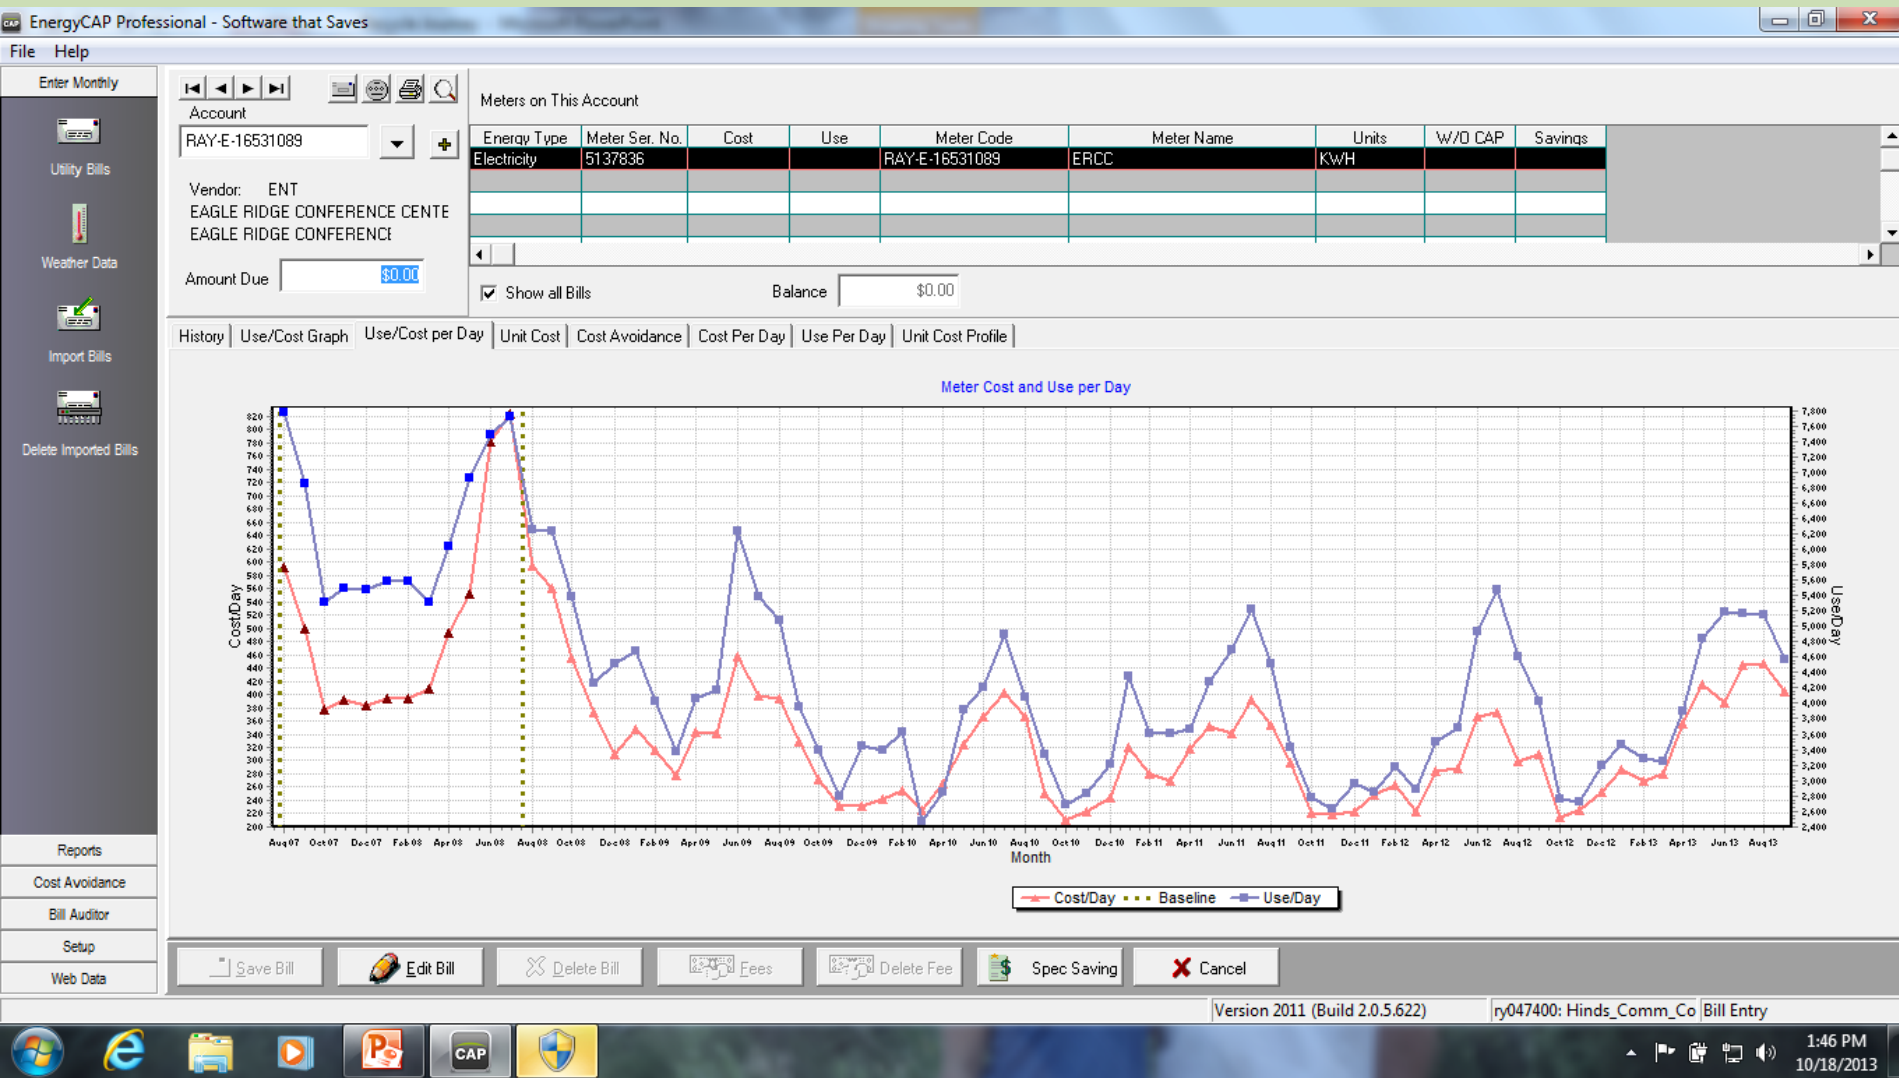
EnergyCAP Professional - Software that Saves

File Help

Enter Monthly

Utility Bills

Weather Data

Import Bills

Delete Imported Bills

Account

RAY-E-16531089

Vendor: ENT

EAGLE RIDGE CONFERENCE CENTE

EAGLE RIDGE CONFERENCI

Amount Due $0.00

Meters on This Account

| Energy Type | Meter Ser. No. | Cost | Use | Meter Code | Meter Name | Units | W/O CAP | Savings |
|---|---|---|---|---|---|---|---|---|
| Electricity | 5137836 | | | RAY-E-16531089 | ERCC | KWH | | |

Show all Bills

Balance $0.00

History | Use/Cost Graph | Use/Cost per Day | Unit Cost | Cost Avoidance | Cost Per Day | Use Per Day | Unit Cost Profile

Meter Cost and Use per Day

Cost/Day

820 800 780 760 740 720 700 680 660 640 620 600 580 560 540 520 500 480 460 440 420 400 380 360 340 320 300 280 260 240 220 200

Use/Day

7,800 7,600 7,400 7,200 7,000 6,800 6,600 6,400 6,200 6,000 5,800 5,600 5,400 5,200 5,000 4,800 4,600 4,400 4,200 4,000 3,800 3,600 3,400 3,200 3,000 2,800 2,600 2,400

Aug07 Oct07 Dec07 Feb08 Apr08 Jun08 Aug08 Oct08 Dec08 Feb09 Apr09 Jun09 Aug09 Oct09 Dec09 Feb10 Apr10 Jun10 Aug10 Oct10 Dec10 Feb11 Apr11 Jun11 Aug11 Oct11 Dec11 Feb12 Apr12 Jun12 Aug12 Oct12 Dec12 Feb13 Apr13 Jun13 Aug13

Month

Cost/Day Baseline Use/Day

Reports

Cost Avoidance

Bill Auditor

Setup

Web Data

Save Bill | Edit Bill | Delete Bill | Fees | Delete Fee | Spec Saving | Cancel

Version 2011 (Build 2.0.5.622) | ry047400: Hinds_Comm_Co | Bill Entry

CAP

1:46 PM
10/18/2013